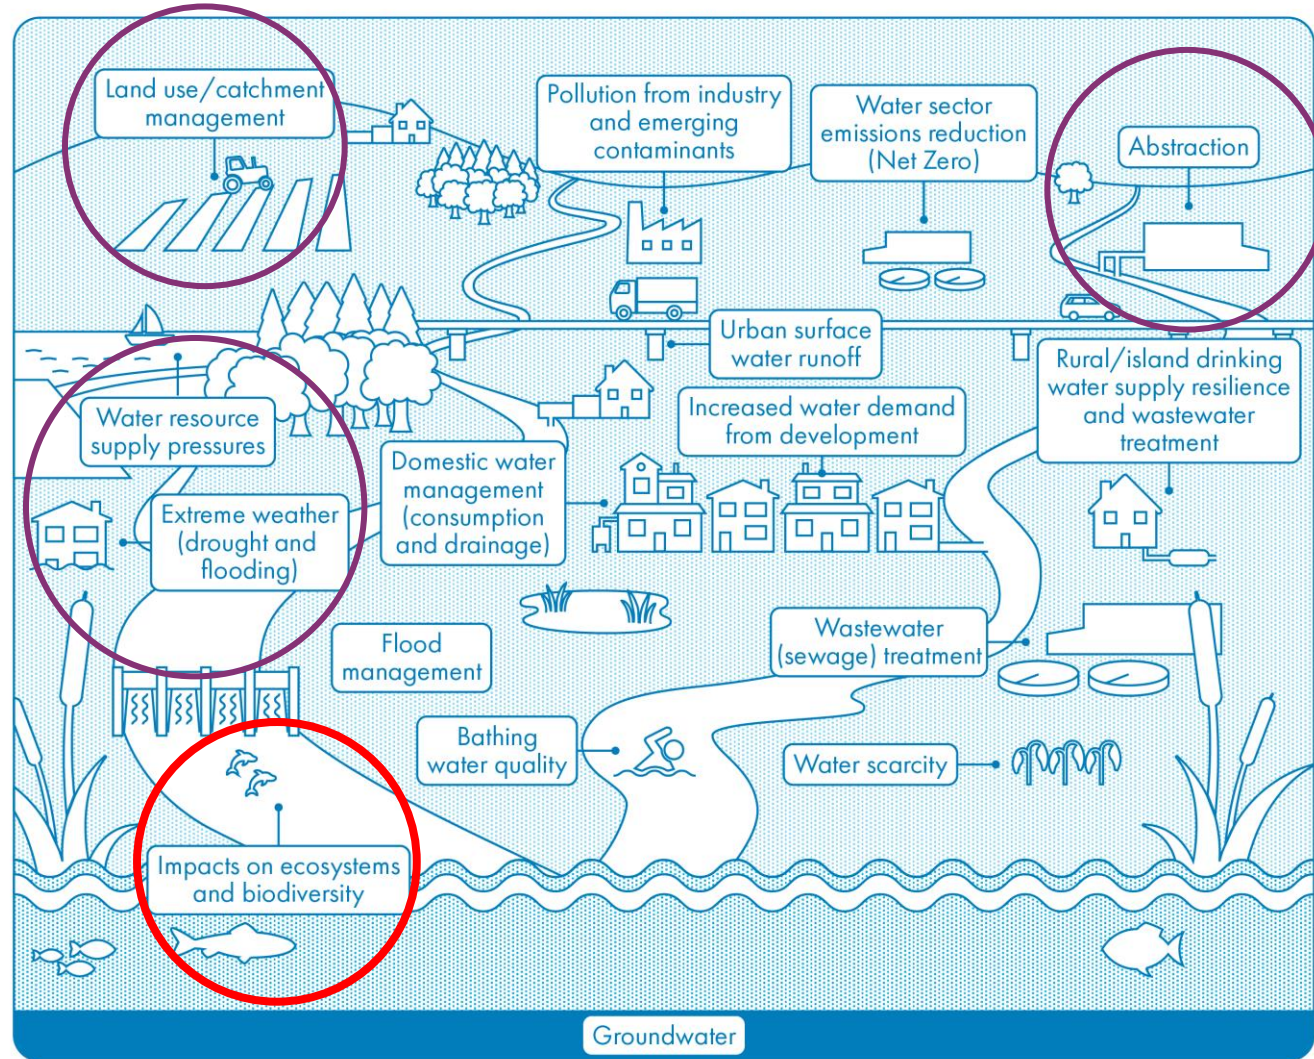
Land use/catchment management

Pollution from industry and emerging contaminants

Water sector emissions reduction (Net Zero)

Abstraction

Urban surface water runoff

Rural/island drinking water supply resilience and wastewater treatment

Water resource supply pressures

Increased water demand from development

Domestic water management (consumption and drainage)

Extreme weather (drought and flooding)

Flood management

Wastewater (sewage) treatment

Bathing water quality

Water scarcity

Impacts on ecosystems and biodiversity

Groundwater